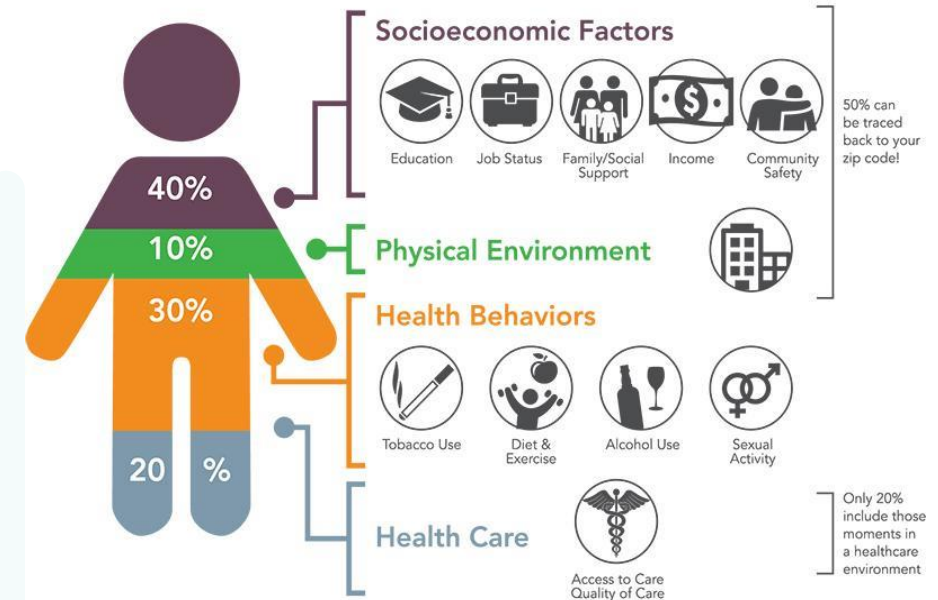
40%

10%

30%

20 %

Socioeconomic Factors

Education

Job Status

Family/Social Support

Income

Community Safety

50% can be traced back to your zip code!

Physical Environment

Health Behaviors

Tobacco Use

Diet & Exercise

Alcohol Use

Sexual Activity

Health Care

Access to Care
Quality of Care

Only 20% include those moments in a healthcare environment